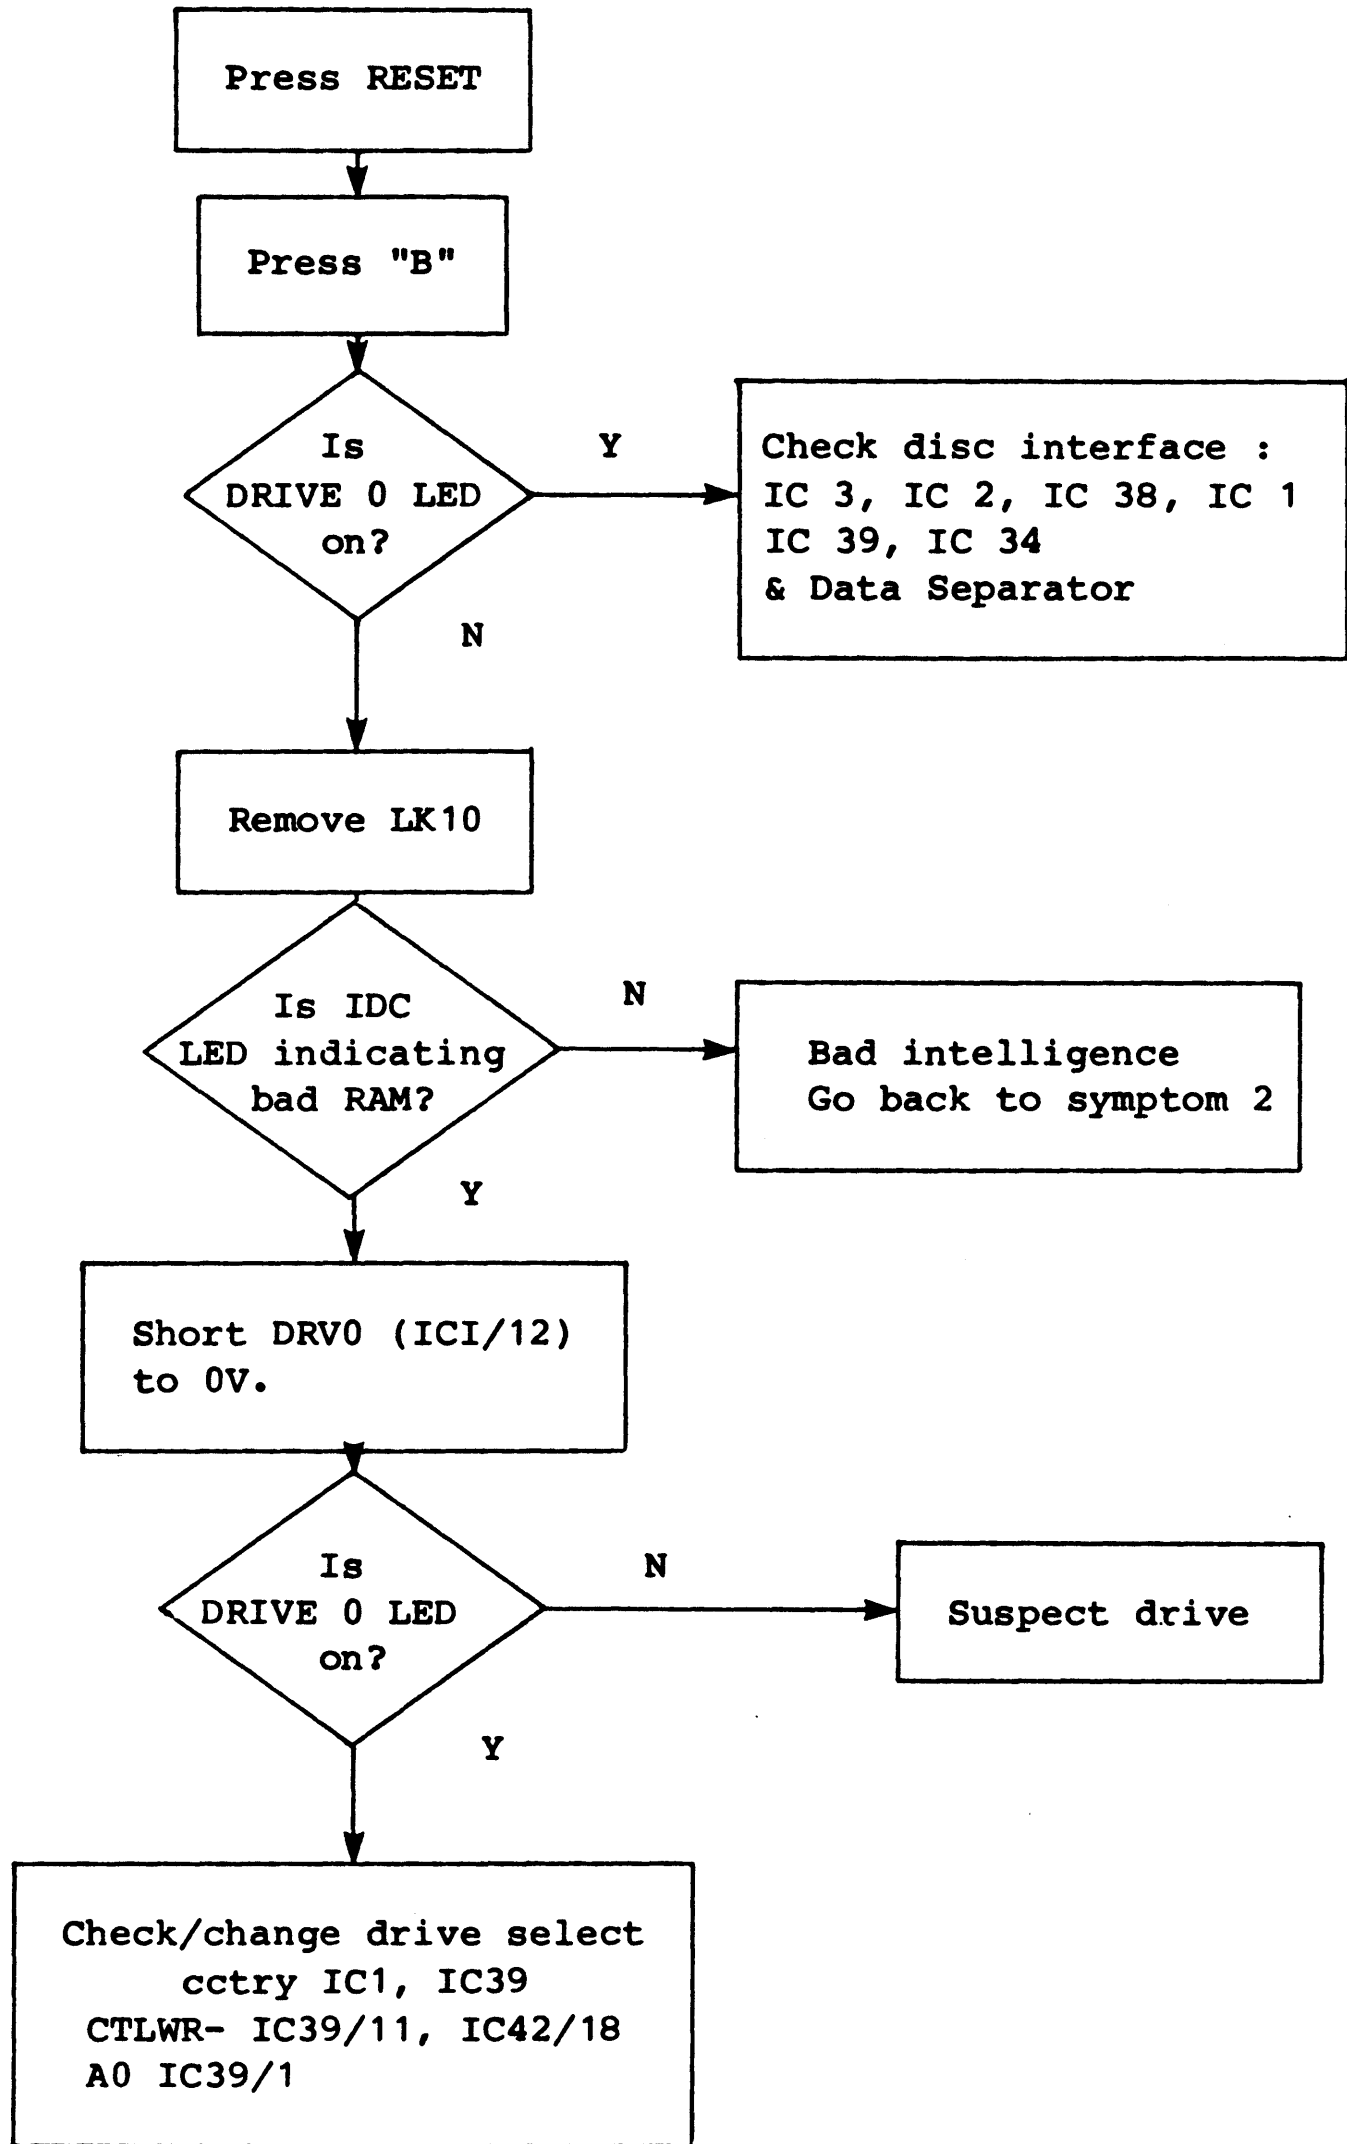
Press RESET

Press "B"

Is DRIVE 0 LED on?

Y

Check disc interface : IC 3, IC 2, IC 38, IC 1 IC 39, IC 34 & Data Separator

N

Remove LK10

Is IDC LED indicating bad RAM?

N

Bad intelligence Go back to symptom 2

Y

Short DRV0 (ICI/12) to 0V.

Is DRIVE 0 LED on?

N

Suspect drive

Y

Check/change drive select cctry IC1, IC39 CTLWR- IC39/11, IC42/18 A0 IC39/1